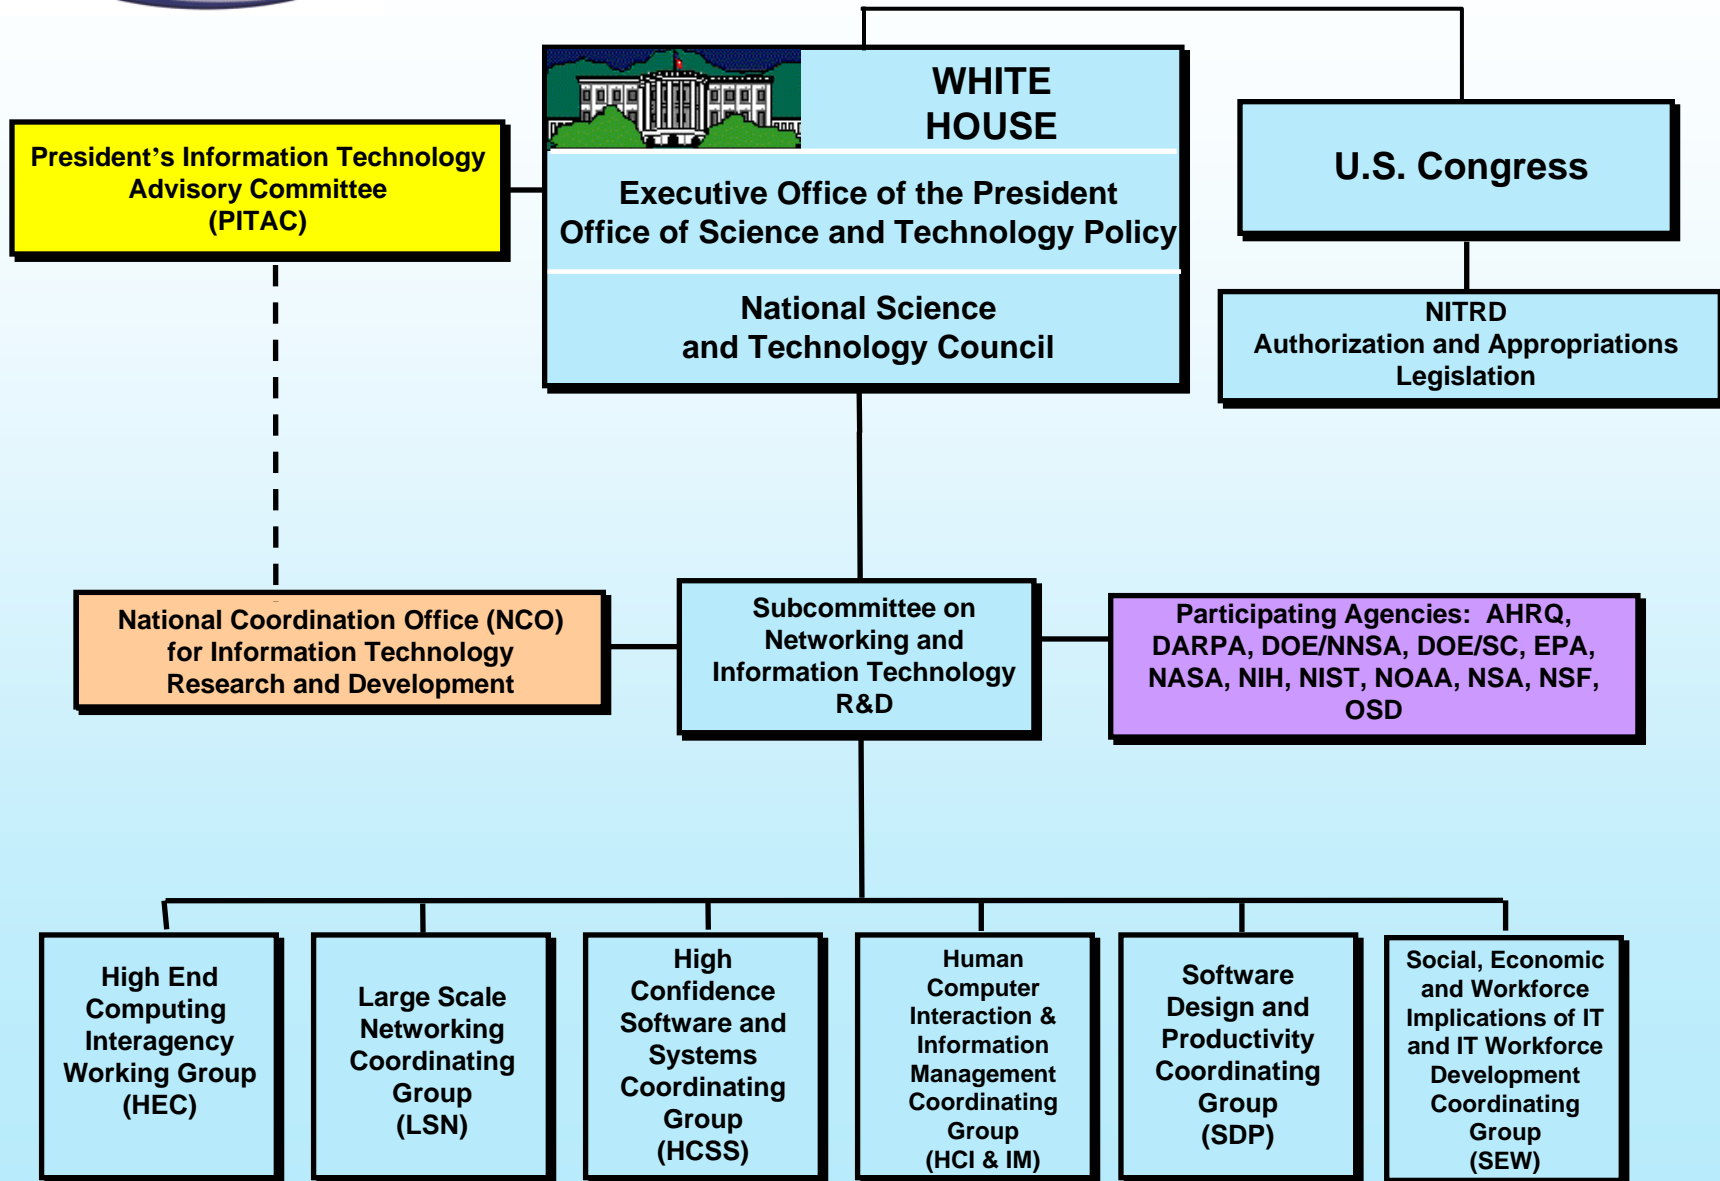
WHITE HOUSE

Executive Office of the President
Office of Science and Technology Policy

National Science and Technology Council

U.S. Congress

NITRD
Authorization and Appropriations Legislation

President's Information Technology Advisory Committee (PITAC)

National Coordination Office (NCO) for Information Technology Research and Development

Subcommittee on Networking and Information Technology R&D

Participating Agencies: AHRQ, DARPA, DOE/NNSA, DOE/SC, EPA, NASA, NIH, NIST, NOAA, NSA, NSF, OSD

High End Computing Interagency Working Group (HEC)

Large Scale Networking Coordinating Group (LSN)

High Confidence Software and Systems Coordinating Group (HCSS)

Human Computer Interaction & Information Management Coordinating Group (HCI & IM)

Software Design and Productivity Coordinating Group (SDP)

Social, Economic and Workforce Implications of IT and IT Workforce Development Coordinating Group (SEW)